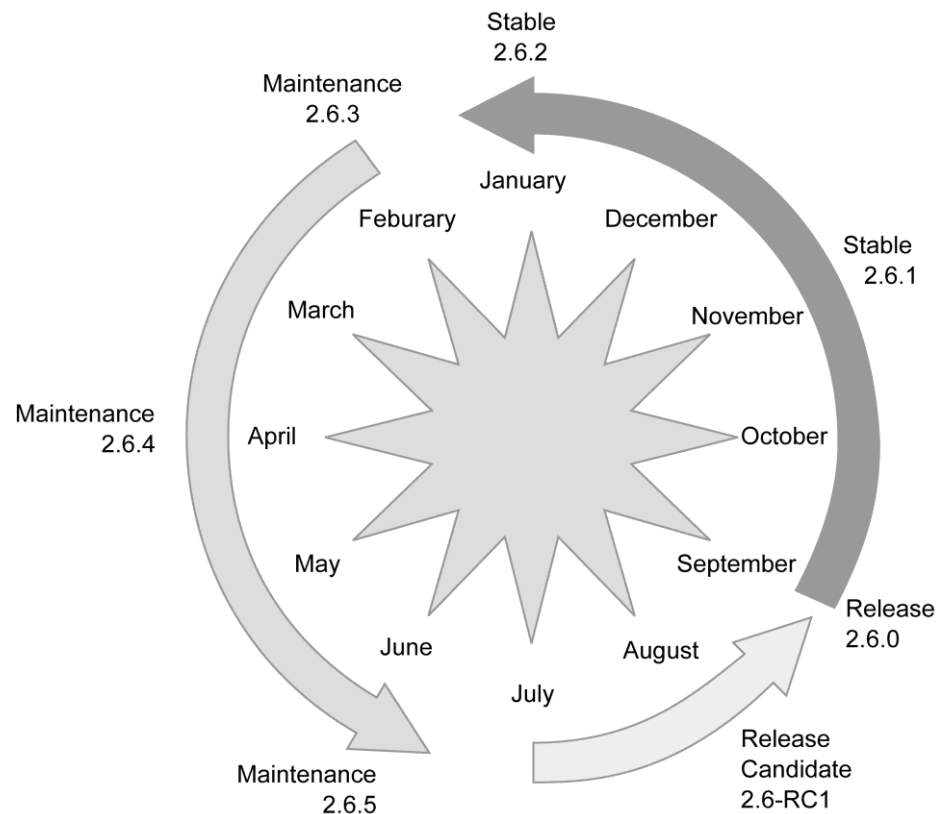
Stable
2.6.2

Maintenance
2.6.3

January

Feburary

December

Stable
2.6.1

March

November

Maintenance
2.6.4

April

October

May

September

Release
2.6.0

June

August

July

Maintenance
2.6.5

Release
Candidate
2.6-RC1